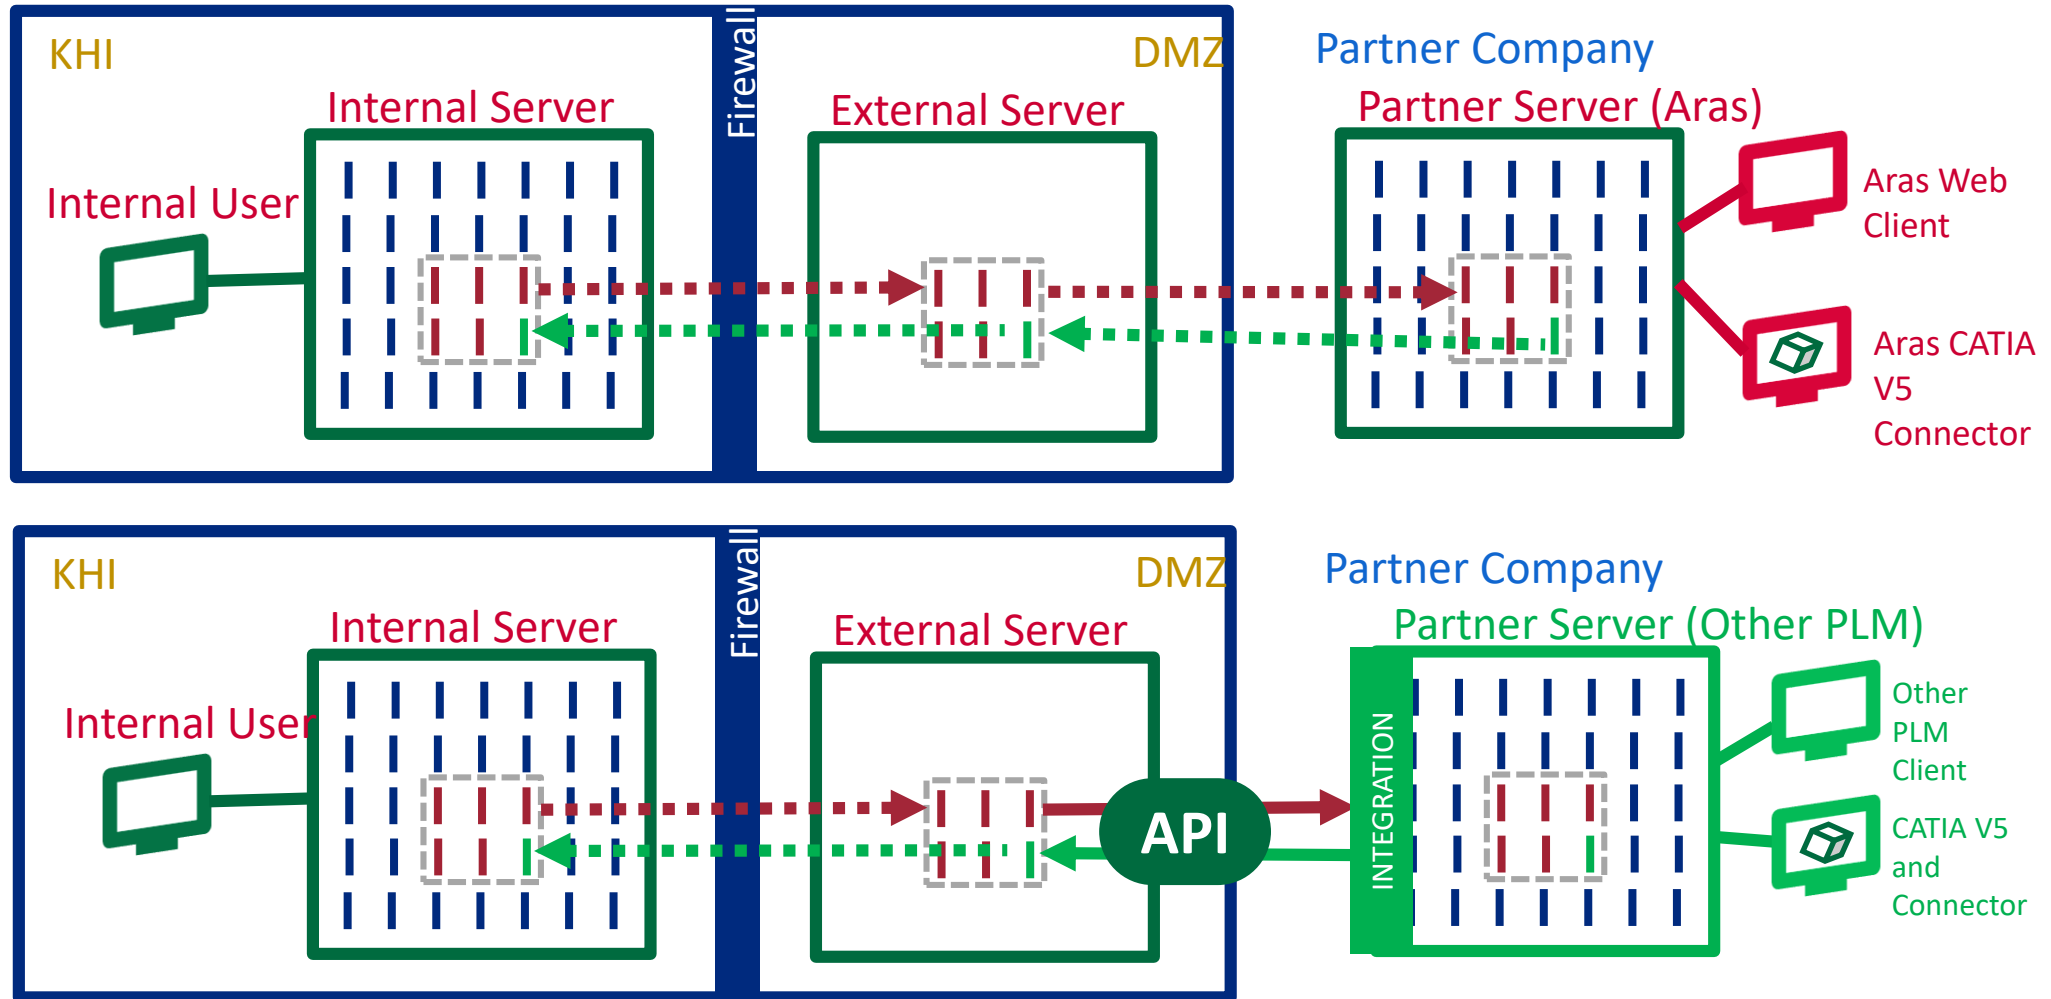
KHI

Firewall

DMZ

Partner Company

Internal Server

External Server

Partner Server (Aras)

Internal User

Aras Web Client

Aras CATIA V5 Connector

KHI

Firewall

DMZ

Partner Company

Internal Server

External Server

Partner Server (Other PLM)

Internal User

API

INTEGRATION

Other PLM Client

CATIA V5 and Connector